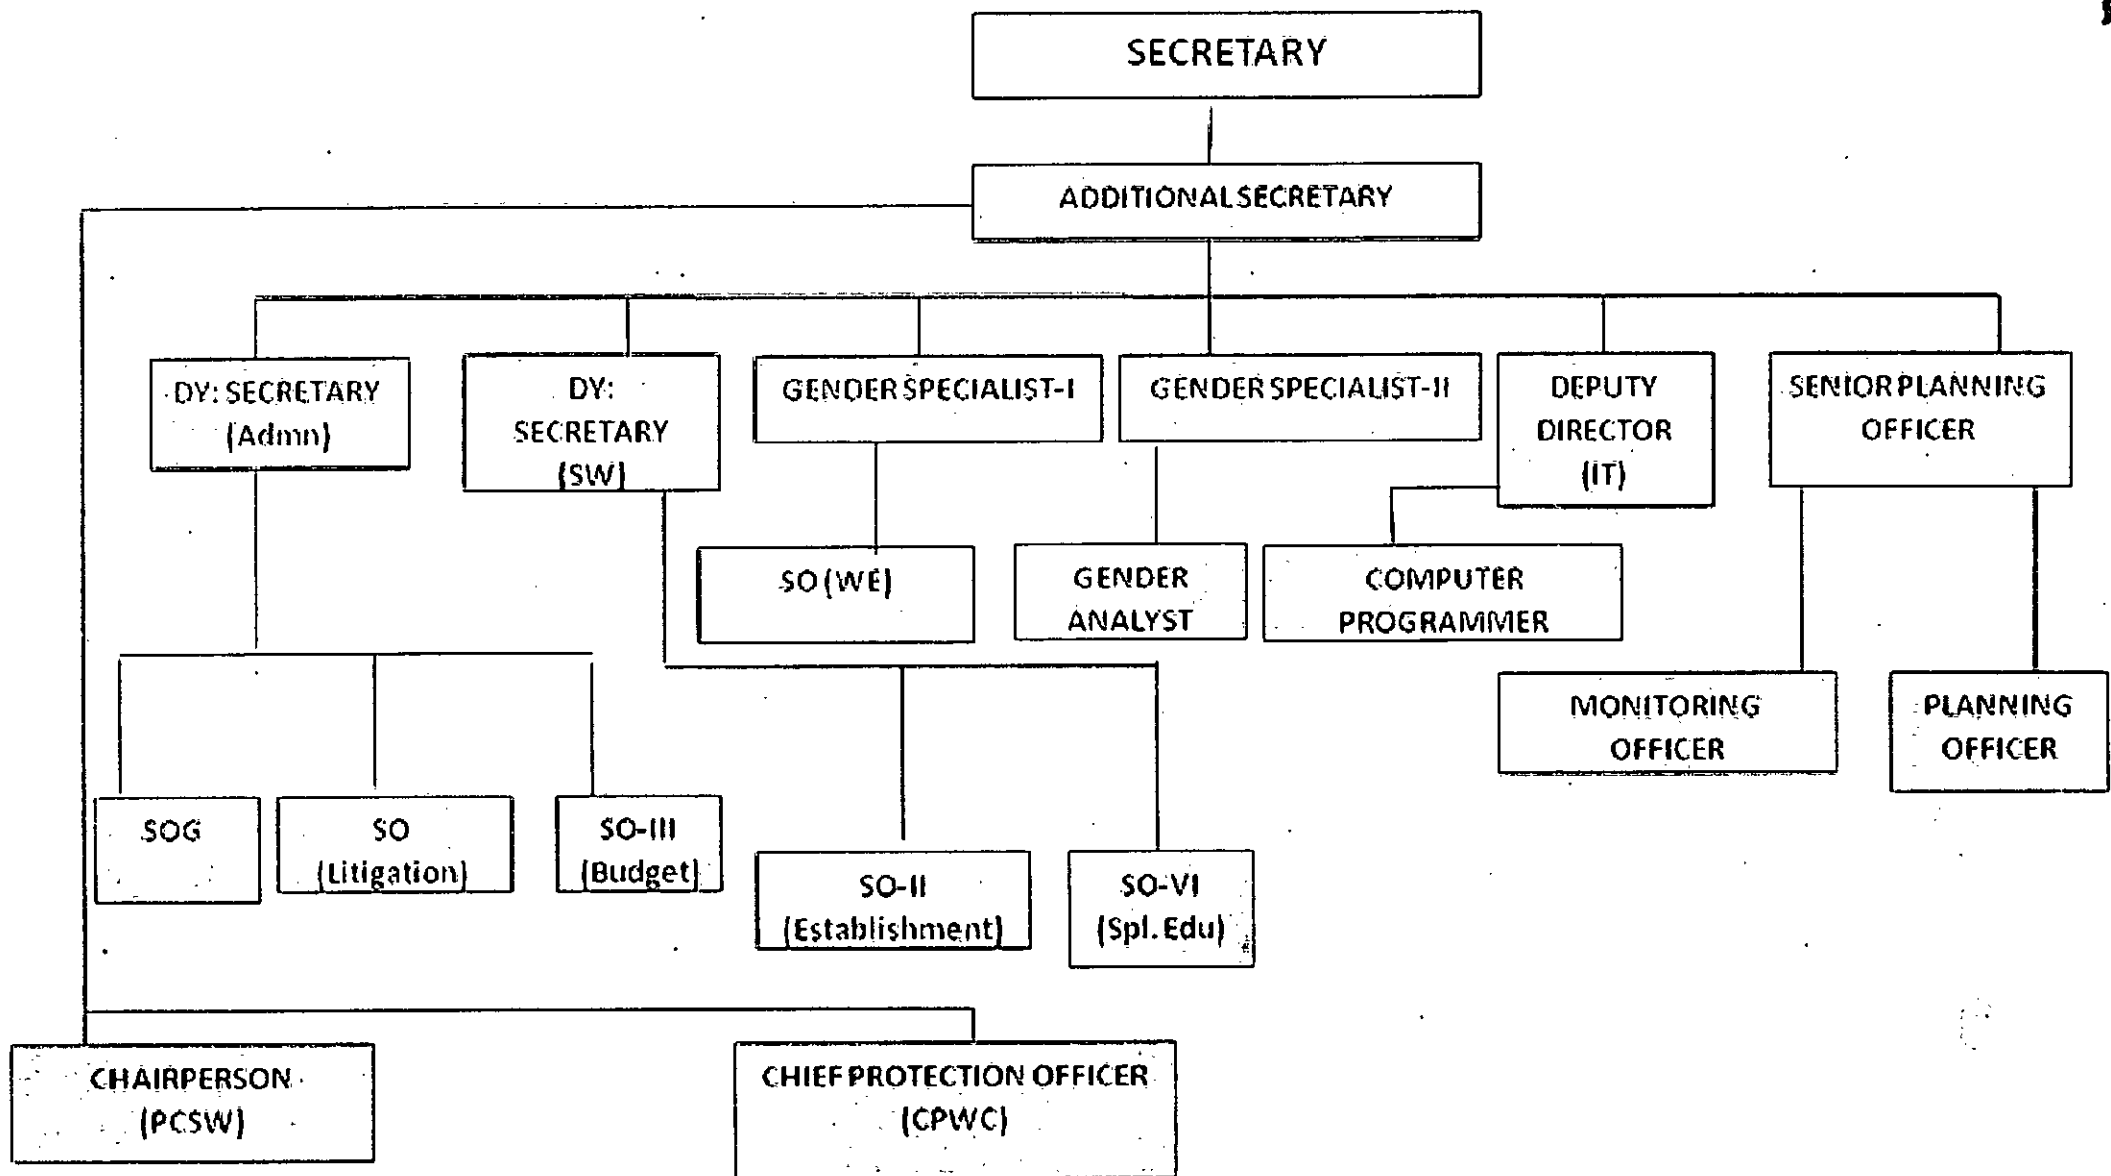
SECRETARY

ADDITIONAL SECRETARY

DY: SECRETARY (Admn)

DY: SECRETARY (SW)

GENDER SPECIALIST-I

GENDER SPECIALIST-II

DEPUTY DIRECTOR (IT)

SENIOR PLANNING OFFICER

SO (WE)

GENDER ANALYST

COMPUTER PROGRAMMER

MONITORING OFFICER

PLANNING OFFICER

SOG

SO (Litigation)

SO-III (Budget)

SO-II (Establishment)

SO-VI (Spl. Edu)

CHAIRPERSON (PCSW)

CHIEF PROTECTION OFFICER (CPWC)